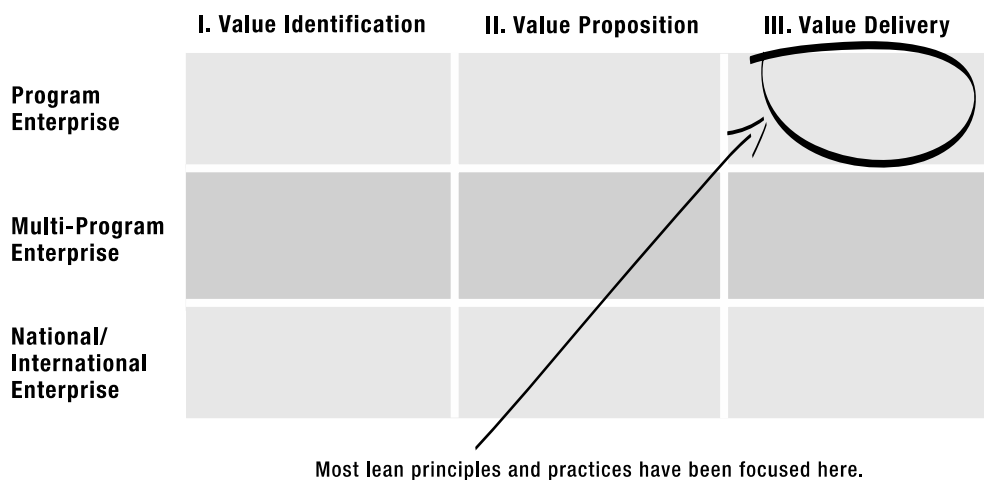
| | I. Value Identification | II. Value Proposition | III. Value Delivery |
|---|---|---|---|
| Program Enterprise | | | |
| Multi-Program Enterprise | | | |
| National/ International Enterprise | | | |

Most lean principles and practices have been focused here.